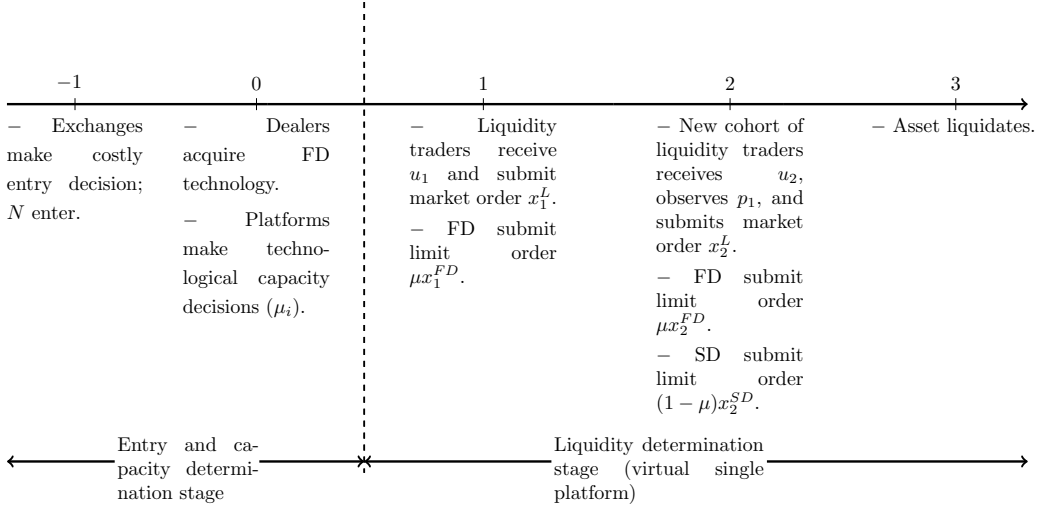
$-1$ $0$ $1$ $2$ $3$

– Exchanges make costly entry decision; $N$ enter.

– Dealers acquire FD technology.

– Platforms make technological capacity decisions ($\mu_i$).

– Liquidity traders receive $u_1$ and submit market order $x_1^L$.

– FD submit limit order $\mu x_1^{FD}$.

– New cohort of liquidity traders receives $u_2$, observes $p_1$, and submits market order $x_2^L$.

– FD submit limit order $\mu x_2^{FD}$.

– SD submit limit order $(1-\mu)x_2^{SD}$.

– Asset liquidates.

Entry and capacity determination stage

Liquidity determination stage (virtual single platform)